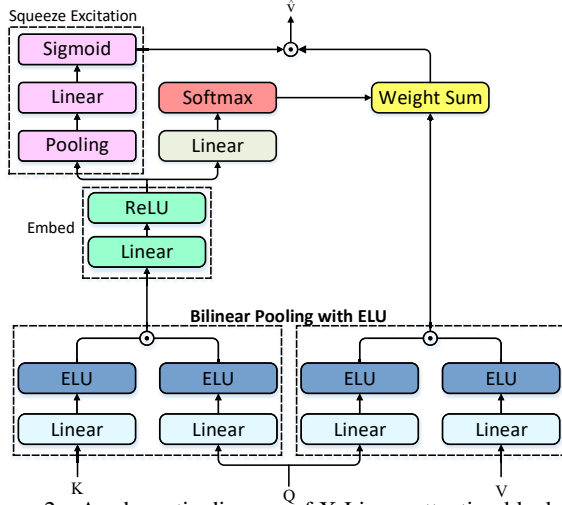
Squeeze Excitation

$\hat{V}$

$\odot$

Sigmoid

Linear

Pooling

Softmax

Linear

Weight Sum

Embed

ReLU

Linear

Bilinear Pooling with ELU

$\odot$

$\odot$

ELU

ELU

ELU

ELU

Linear

Linear

Linear

Linear

K

Q

V

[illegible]